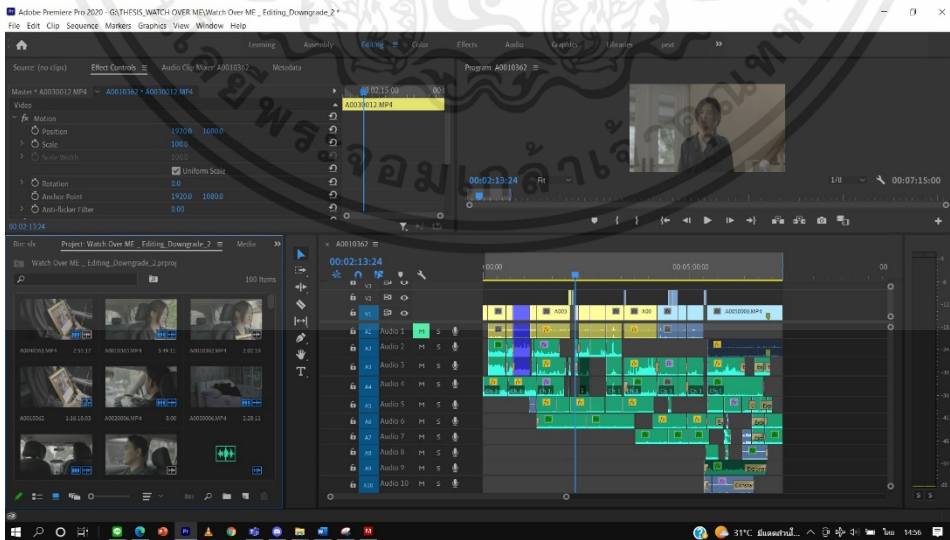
Adobe Premiere Pro 2020 - G:\THESIS_WATCH OVER ME\Watch Over ME _ Editing_Downgrade_2 *

File Edit Clip Sequence Markers Graphics View Window Help

Learning Assembly Editing Color Effects Audio Graphics Libraries prat »

Source: (no clips) Effect Controls ≡ Audio Clip Mixer: A0010362 Metadata

Program: A0010362 ≡

Master * A0010362.MP4 ∨ A0010362 * A0010362.MP4

00:02:15:00

A0030012.MP4

Video

fx Motion

Position 1920.0 1080.0

Scale 100.0

Scale Width 100.0

Uniform Scale

Rotation 0.0

Anchor Point 1920.0 1080.0

Anti-flicker Filter 0.00

00:02:13:24

00:02:13:24 Fit

1/4 00:07:15:00

Bin: sfx Project: Watch Over ME _ Editing_Downgrade_2 ≡ Media »

Watch Over ME _ Editing_Downgrade_2.prproj

100 Items

A0030061.MP4 2:50:17

A0030050.MP4 3:49:11

A0030082.MP4 2:02:19

A0010362 1:16:16:03

A0020006.MP4 0:00

A0030006.MP4 2:28:11

× A0010362 ≡

00:02:13:24

00:00

00:05:00:00

V3

V2

V1

A1 Audio 1 M S

A2 Audio 2 M S

A3 Audio 3 M S

A4 Audio 4 M S

A5 Audio 5 M S

A6 Audio 6 M S

A7 Audio 7 M S

A8 Audio 8 M S

A9 Audio 9 M S

A10 Audio 10 M S

A003

A00

A0050008.MP4

S S

31°C มีแดดส่วนใ... ไทย 14:56